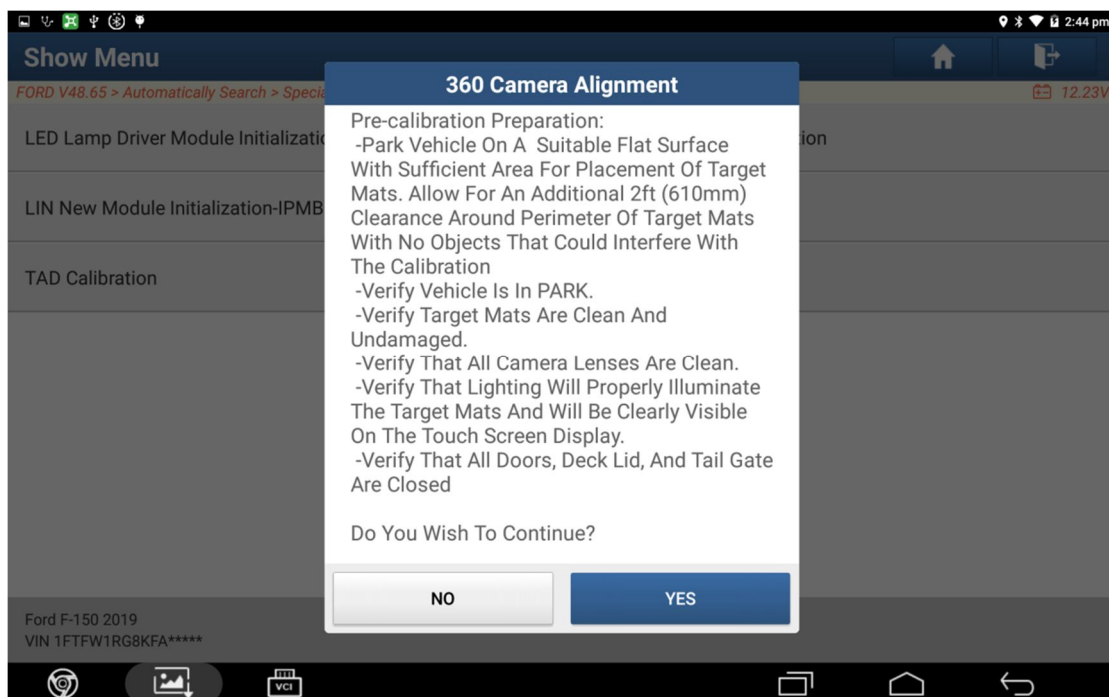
2:44 pm

Show Menu

FORD V48.65 > Automatically Search > Speci

12.23V

LED Lamp Driver Module Initializati

ion

LIN New Module Initialization-IPMB

TAD Calibration

360 Camera Alignment

Pre-calibration Preparation:
-Park Vehicle On A Suitable Flat Surface With Sufficient Area For Placement Of Target Mats. Allow For An Additional 2ft (610mm) Clearance Around Perimeter Of Target Mats With No Objects That Could Interfere With The Calibration
-Verify Vehicle Is In PARK.
-Verify Target Mats Are Clean And Undamaged.
-Verify That All Camera Lenses Are Clean.
-Verify That Lighting Will Properly Illuminate The Target Mats And Will Be Clearly Visible On The Touch Screen Display.
-Verify That All Doors, Deck Lid, And Tail Gate Are Closed

Do You Wish To Continue?

NO

YES

Ford F-150 2019
VIN 1FTFW1RG8KFA*****

VCI